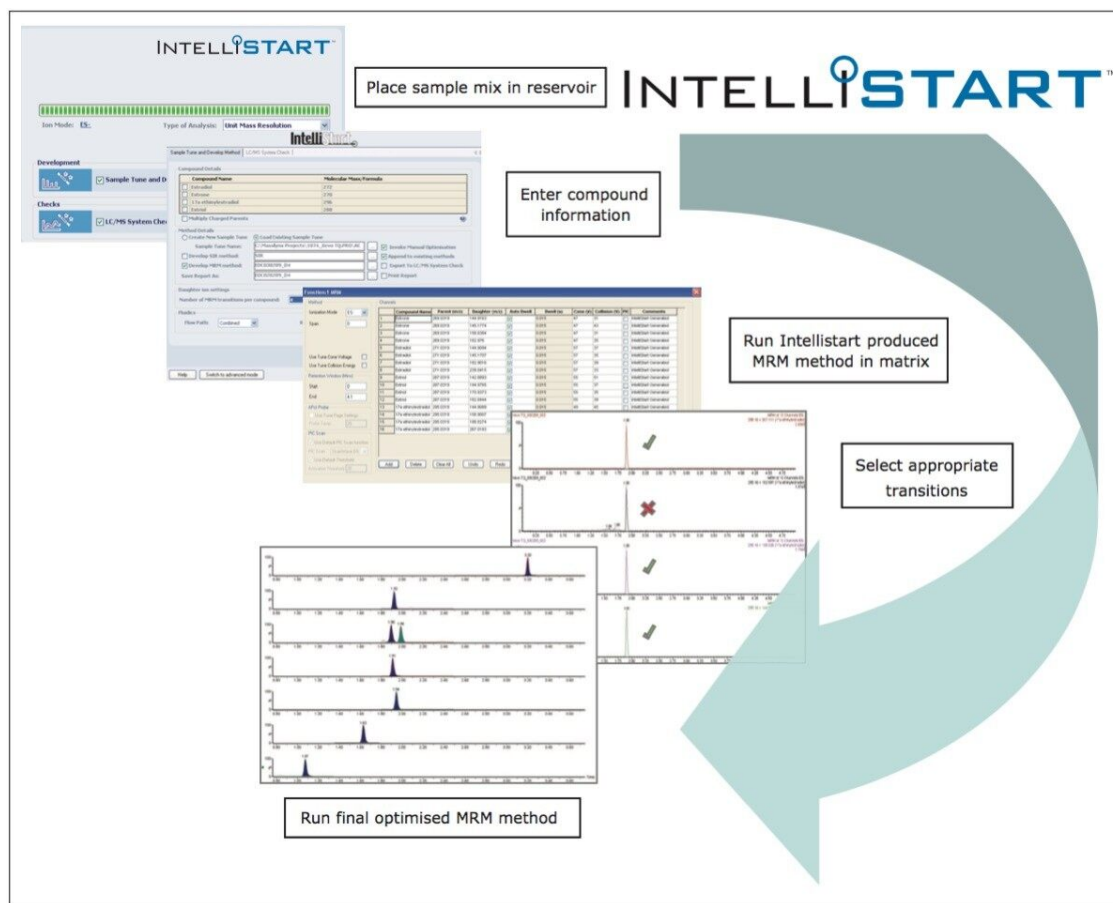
INTELLISTART

Ion Mode: ES
Type of Analysis: Unit Mass Resolution

Development
Sample Tune and D

Checks
LC/MS System Chec

Sample Tune and Develop Method
LC/MS System Check

IntelliStart

Compound Details

| Compound Name | Molecular Mass/Formula |
|---|---|
| Estradiol | 272 |
| Estrone | 270 |
| 17α-ethinylestradiol | 296 |
| Estriol | 288 |

Multiply Charged Parents

Method Details
Create New Sample Tune
Load Existing Sample Tune
Sample Tune Name:
Develop SIR method:
Develop MRM method:
Save Report As:
Invoke Manual Optimisation
Append to existing methods
Export To LC/MS System Check
Print Report

Daughter ion settings
Number of MRM transitions per compound:

Fluidics
Flow Path: Combined

Help
Switch to advanced mode

Function 1: MRM

Add
Delete
Clear All
Undo
Redo

Place sample mix in reservoir

INTELLISTART™

Enter compound information

Run Intellistart produced MRM method in matrix

Select appropriate transitions

Run final optimised MRM method